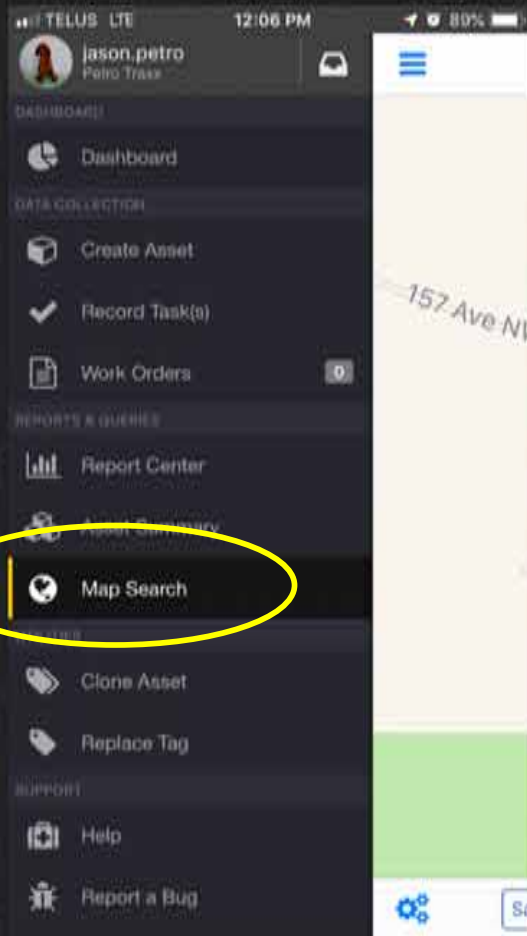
TELUS LTE 12:06 PM 89%

jason.petro
Petro Traxx

DASHBOARD

Dashboard

DATA COLLECTION

Create Asset

Record Task(s)

Work Orders 0

REPORTS & QUERIES

Report Center

Asset Summary

Map Search

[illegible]

Clone Asset

Replace Tag

SUPPORT

Help

Report a Bug

157 Ave NW

Sa